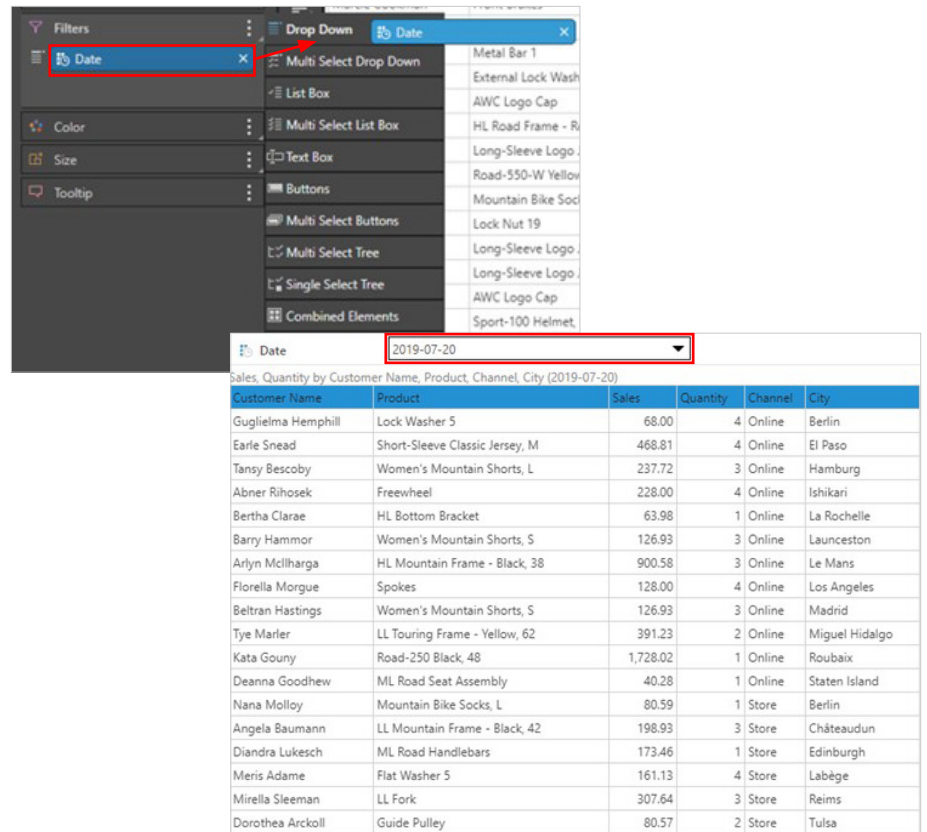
Filters
Date ×
Color
Size
Tooltip

Drop Down
Date ×
Multi Select Drop Down
List Box
Multi Select List Box
Text Box
Buttons
Multi Select Buttons
Multi Select Tree
Single Select Tree
Combined Elements

Metal Bar 1
External Lock Wash
AWC Logo Cap
HL Road Frame - R
Long-Sleeve Logo J
Road-550-W Yellow
Mountain Bike Sock
Lock Nut 19
Long-Sleeve Logo J
Long-Sleeve Logo J
AWC Logo Cap
Sport-100 Helmet,

Date
2019-07-20

Sales, Quantity by Customer Name, Product, Channel, City (2019-07-20)

| Customer Name | Product | Sales | Quantity | Channel | City |
|---|---|---|---|---|---|
| Guglielma Hemphill | Lock Washer 5 | 68.00 | 4 | Online | Berlin |
| Earle Snead | Short-Sleeve Classic Jersey, M | 468.81 | 4 | Online | El Paso |
| Tansy Bescoby | Women's Mountain Shorts, L | 237.72 | 3 | Online | Hamburg |
| Abner Rihosek | Freewheel | 228.00 | 4 | Online | Ishikari |
| Bertha Clarae | HL Bottom Bracket | 63.98 | 1 | Online | La Rochelle |
| Barry Hammor | Women's Mountain Shorts, S | 126.93 | 3 | Online | Launceston |
| Arlyn McIlharga | HL Mountain Frame - Black, 38 | 900.58 | 3 | Online | Le Mans |
| Florella Morgue | Spokes | 128.00 | 4 | Online | Los Angeles |
| Beltran Hastings | Women's Mountain Shorts, S | 126.93 | 3 | Online | Madrid |
| Tye Marler | LL Touring Frame - Yellow, 62 | 391.23 | 2 | Online | Miguel Hidalgo |
| Kata Gouny | Road-250 Black, 48 | 1,728.02 | 1 | Online | Roubaix |
| Deanna Goodhew | ML Road Seat Assembly | 40.28 | 1 | Online | Staten Island |
| Nana Molloy | Mountain Bike Socks, L | 80.59 | 1 | Store | Berlin |
| Angela Baumann | LL Mountain Frame - Black, 42 | 198.93 | 3 | Store | Châteaudun |
| Diandra Lukesch | ML Road Handlebars | 173.46 | 1 | Store | Edinburgh |
| Meris Adame | Flat Washer 5 | 161.13 | 4 | Store | Labège |
| Mirella Sleeman | LL Fork | 307.64 | 3 | Store | Reims |
| Dorothea Arckoll | Guide Pulley | 80.57 | 2 | Store | Tulsa |